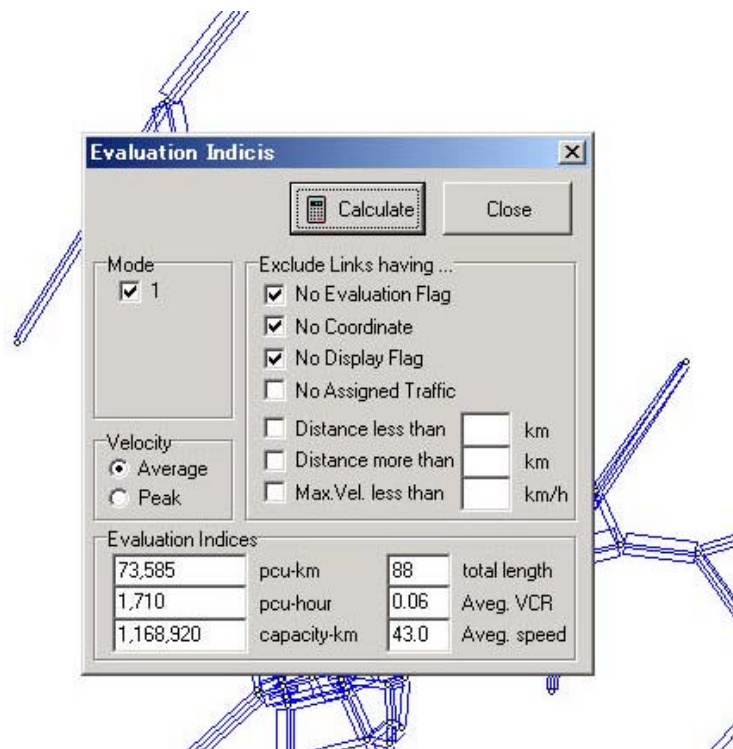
Evaluation Indicis

Calculate

Close

Mode
1

Exclude Links having ...
No Evaluation Flag
No Coordinate
No Display Flag
No Assigned Traffic
Distance less than km
Distance more than km
Max.Vel. less than km/h

Velocity
Average
Peak

Evaluation Indices

| | | | |
|---|---|---|---|
| 73,585 | pcu-km | 88 | total length |
| 1,710 | pcu-hour | 0.06 | Aveg. VCR |
| 1,168,920 | capacity-km | 43.0 | Aveg. speed |